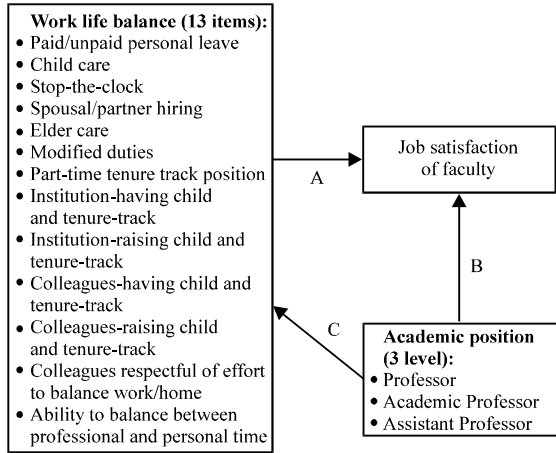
Work life balance (13 items):
• Paid/unpaid personal leave
• Child care
• Stop-the-clock
• Spousal/partner hiring
• Elder care
• Modified duties
• Part-time tenure track position
• Institution-having child and tenure-track
• Institution-raising child and tenure-track
• Colleagues-having child and tenure-track
• Colleagues-raising child and tenure-track
• Colleagues respectful of effort to balance work/home
• Ability to balance between professional and personal time

A

Job satisfaction of faculty

B

C

Academic position (3 level):
• Professor
• Academic Professor
• Assistant Professor